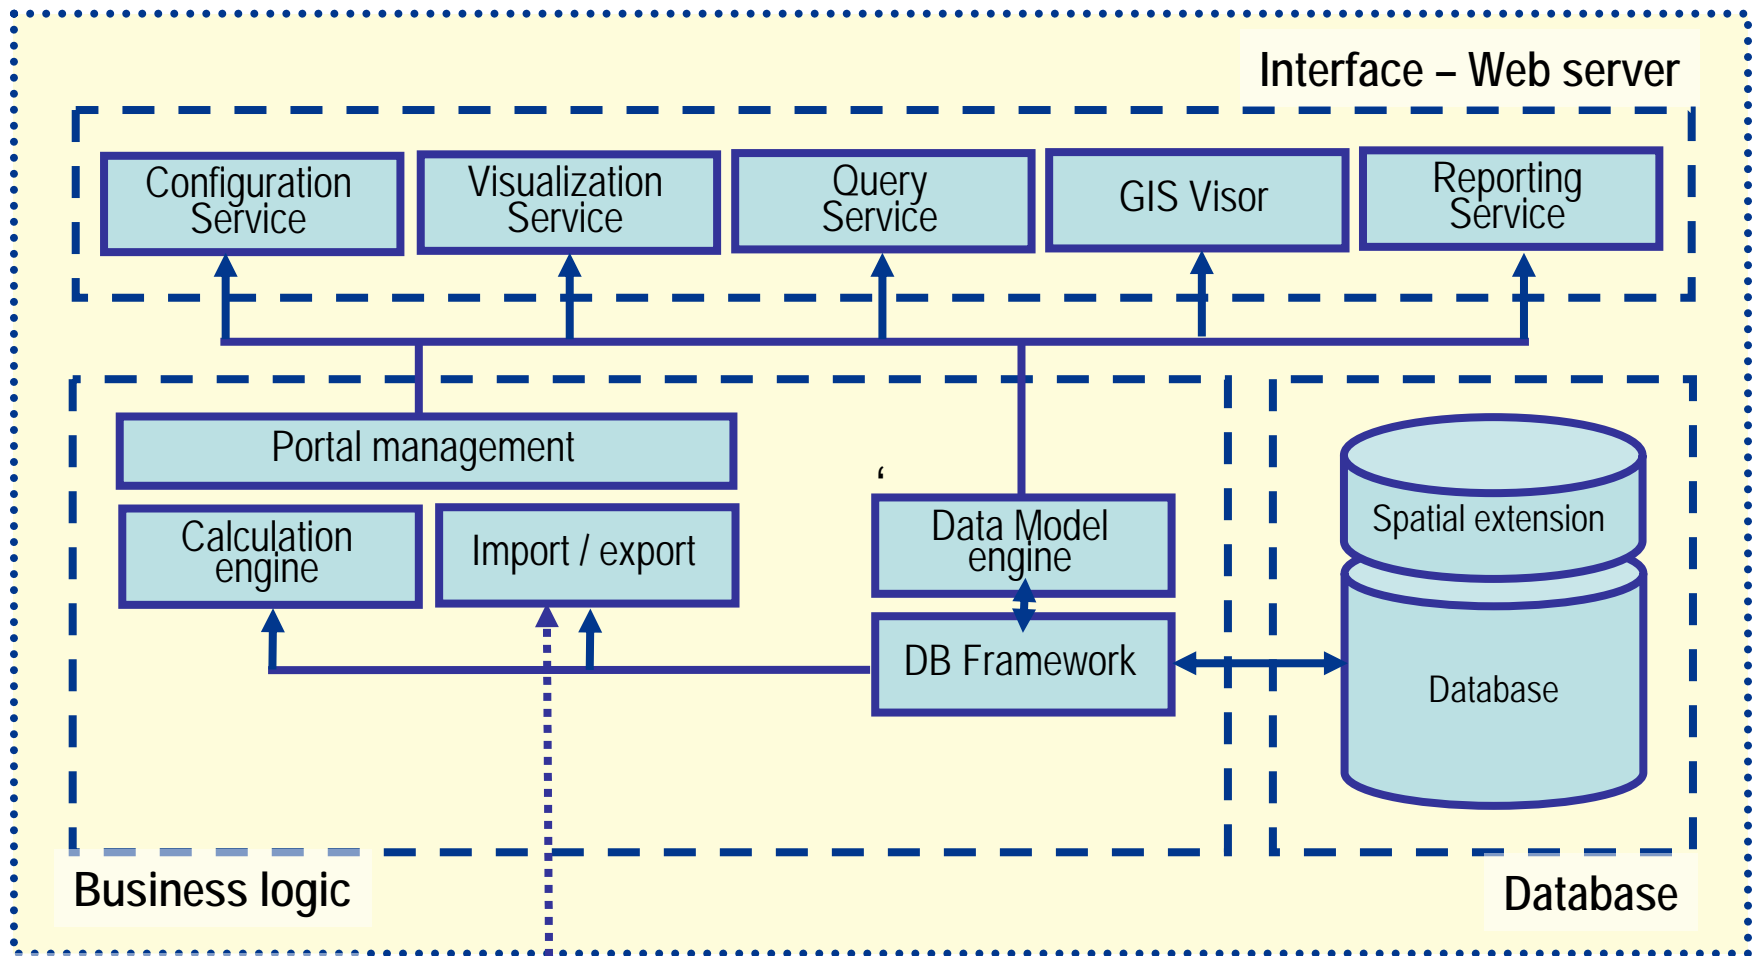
Interface – Web server

Configuration Service

Visualization Service

Query Service

GIS Visor

Reporting Service

Portal management

Calculation engine

Import / export

‘

Data Model engine

DB Framework

Spatial extension

Database

Business logic

Database